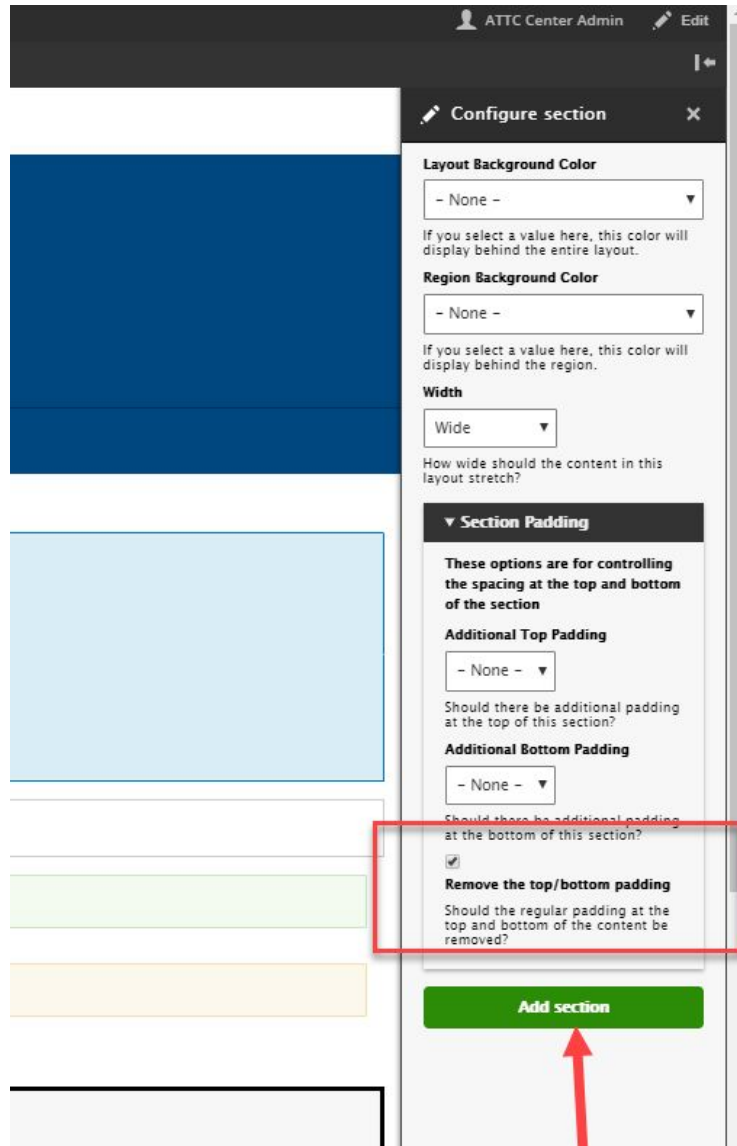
ATTC Center Admin Edit

Configure section ×

Layout Background Color

- None -

If you select a value here, this color will display behind the entire layout.

Region Background Color

- None -

If you select a value here, this color will display behind the region.

Width

Wide

How wide should the content in this layout stretch?

▾ Section Padding

These options are for controlling the spacing at the top and bottom of the section

Additional Top Padding

- None -

Should there be additional padding at the top of this section?

Additional Bottom Padding

- None -

Should there be additional padding at the bottom of this section?

Remove the top/bottom padding

Should the regular padding at the top and bottom of the content be removed?

Add section